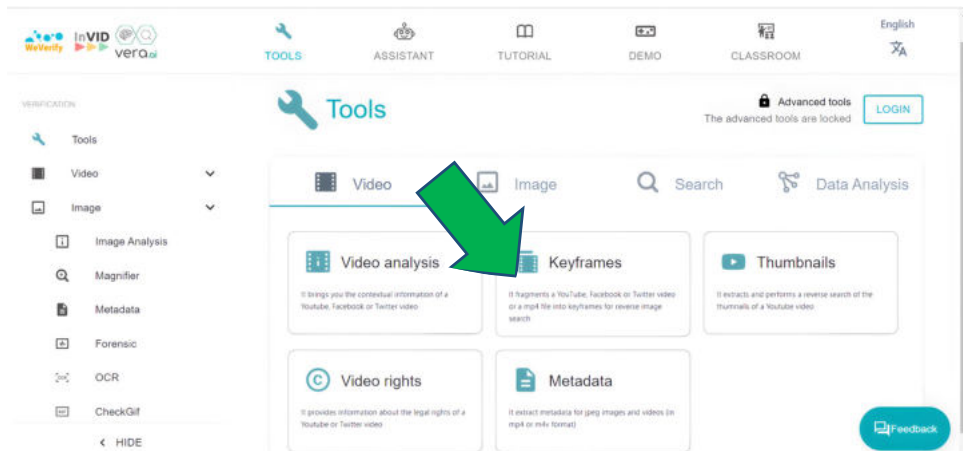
WeVerify InVID vera.ai

TOOLS ASSISTANT TUTORIAL DEMO CLASSROOM English

VERIFICATION

Tools
Video
Image
Image Analysis
Magnifier
Metadata
Forensic
OCR
CheckGif
< HIDE

Tools

Advanced tools
The advanced tools are locked

LOGIN

Video Image Search Data Analysis

Video analysis
It brings you the contextual information of a Youtube, Facebook or Twitter video

Keyframes
It fragments a YouTube, Facebook or Twitter video or a mp4 file into keyframes for reverse image search

Thumbnails
It extracts and performs a reverse search of the thumnails of a Youtube video

Video rights
It provides information about the legal rights of a Youtube or Twitter video

Metadata
It extract metadata for jpeg images and videos (in mp4 or m4v format)

Feedback